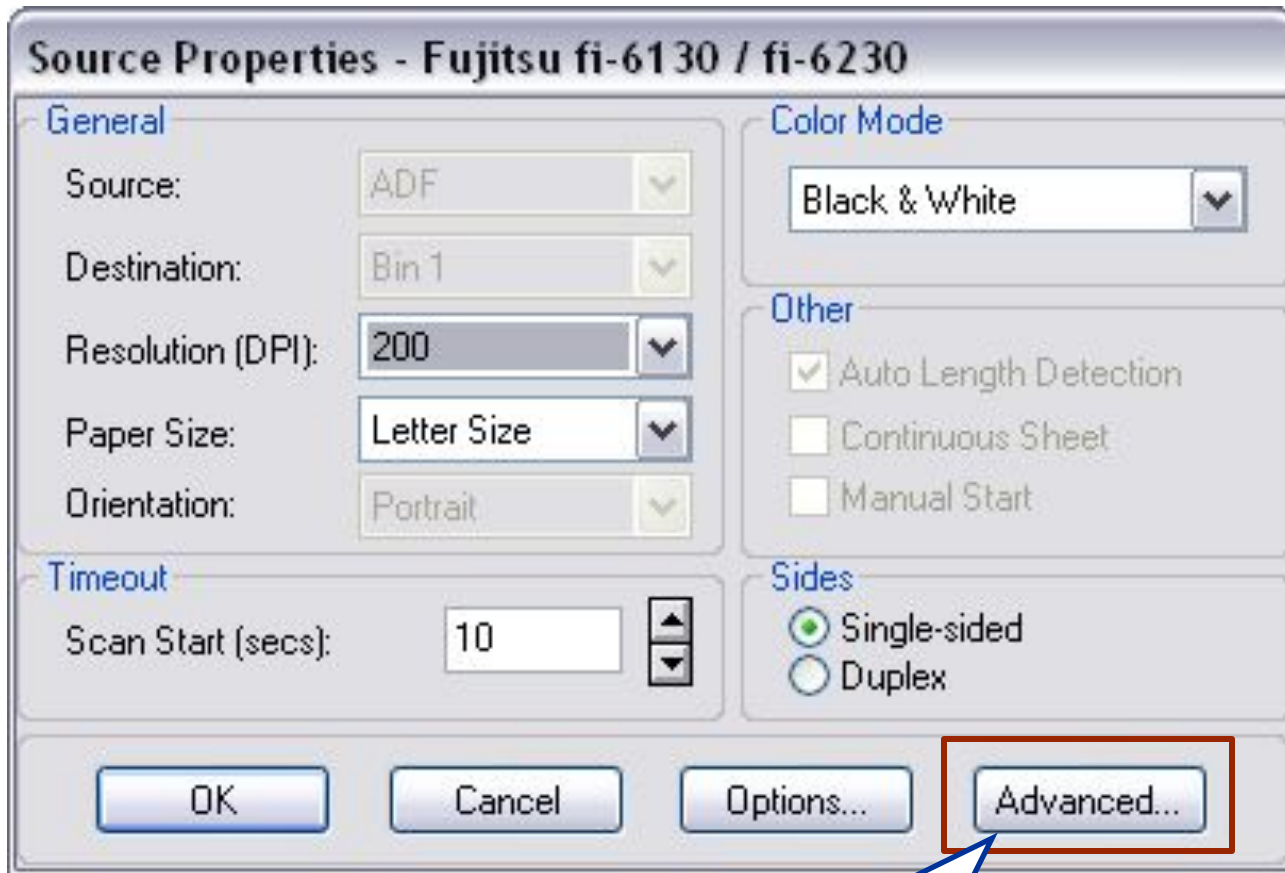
Source Properties - Fujitsu fi-6130 / fi-6230

General

Source: ADF

Destination: Bin 1

Resolution (DPI): 200

Paper Size: Letter Size

Orientation: Portrait

Color Mode

Black & White

Other

Auto Length Detection

Continuous Sheet

Manual Start

Timeout

Scan Start (secs): 10

Sides

Single-sided

Duplex

OK

Cancel

Options...

Advanced...